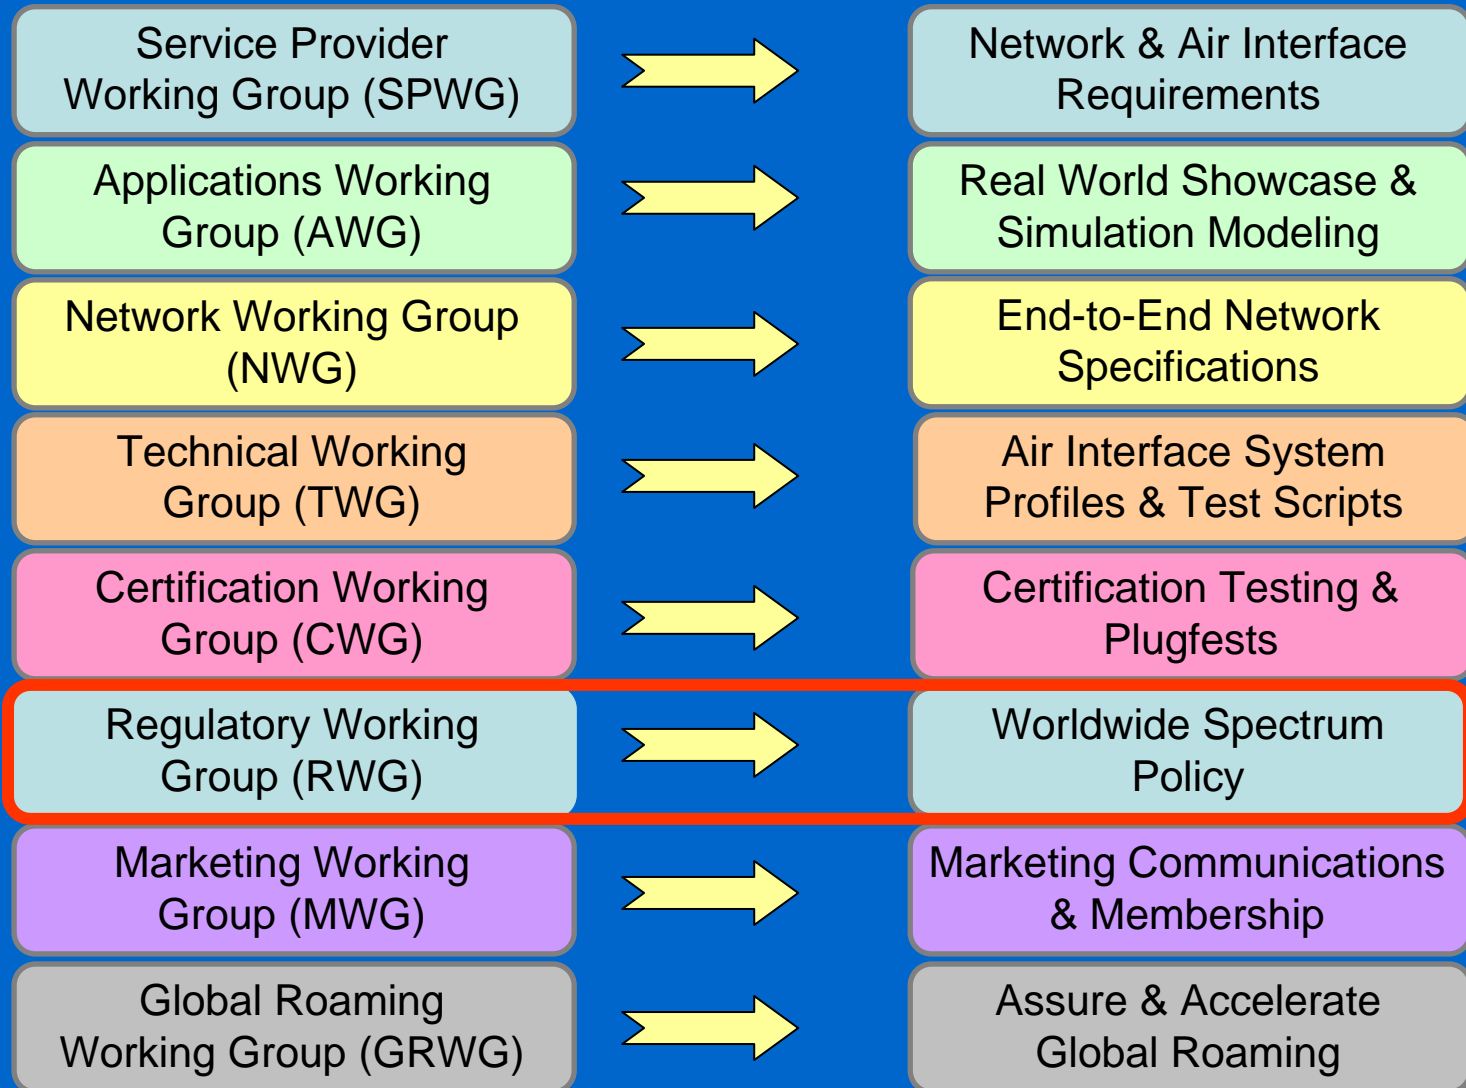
Service Provider Working Group (SPWG)

Network & Air Interface Requirements

Applications Working Group (AWG)

Real World Showcase & Simulation Modeling

Network Working Group (NWG)

End-to-End Network Specifications

Technical Working Group (TWG)

Air Interface System Profiles & Test Scripts

Certification Working Group (CWG)

Certification Testing & Plugfests

Regulatory Working Group (RWG)

Worldwide Spectrum Policy

Marketing Working Group (MWG)

Marketing Communications & Membership

Global Roaming Working Group (GRWG)

Assure & Accelerate Global Roaming